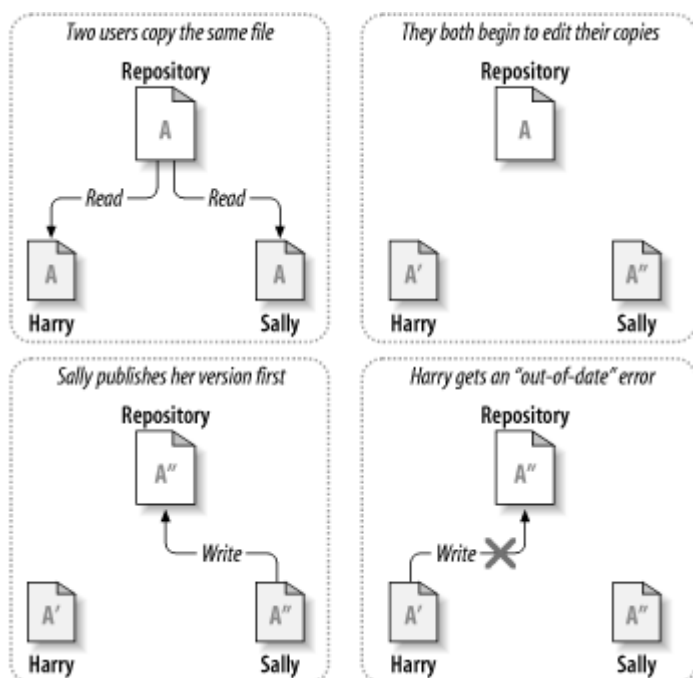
Two users copy the same file

Repository

A

Read

Read

A

Harry

A

Sally

They both begin to edit their copies

Repository

A

A′

Harry

A″

Sally

Sally publishes her version first

Repository

A″

Write

A′

Harry

A″

Sally

Harry gets an "out-of-date" error

Repository

A″

Write

A′

Harry

A″

Sally